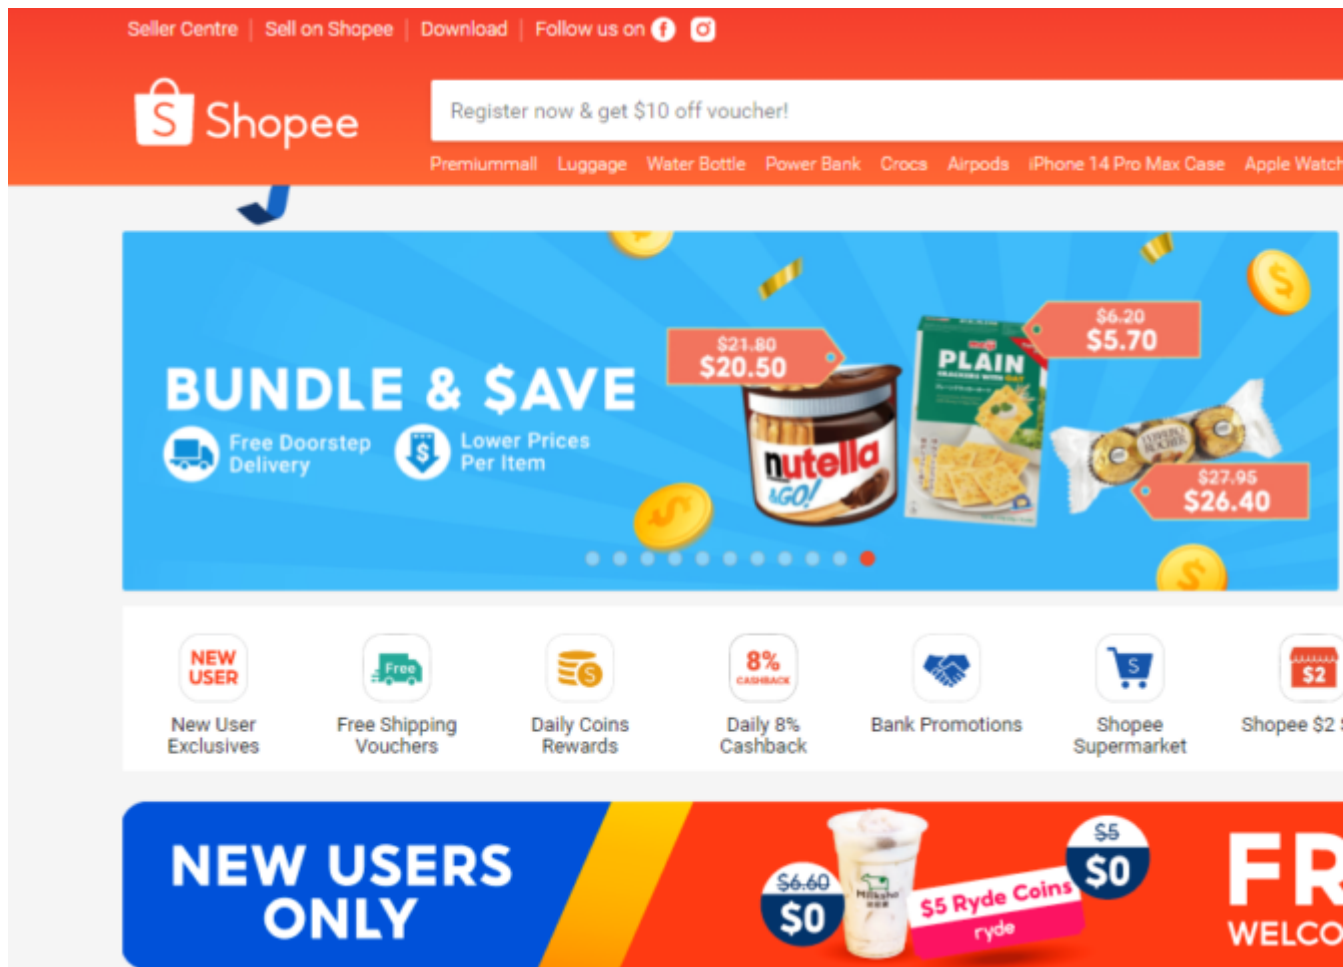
Seller Centre | Sell on Shopee | Download | Follow us on

Shopee

Register now & get $10 off voucher!

Premiummall Luggage Water Bottle Power Bank Crocs Airpods iPhone 14 Pro Max Case Apple Watch

BUNDLE & $AVE

Free Doorstep Delivery

Lower Prices Per Item

~~$21.80~~ $20.50

nutella &GO!

PLAIN

~~$6.20~~ $5.70

~~$27.95~~ $26.40

NEW USER

New User Exclusives

Free

Free Shipping Vouchers

Daily Coins Rewards

8% CASHBACK

Daily 8% Cashback

Bank Promotions

Shopee Supermarket

$2

Shopee $2

NEW USERS ONLY

~~$6.60~~ $0

$5 Ryde Coins

ryde

~~$5~~ $0

FR

WELCO